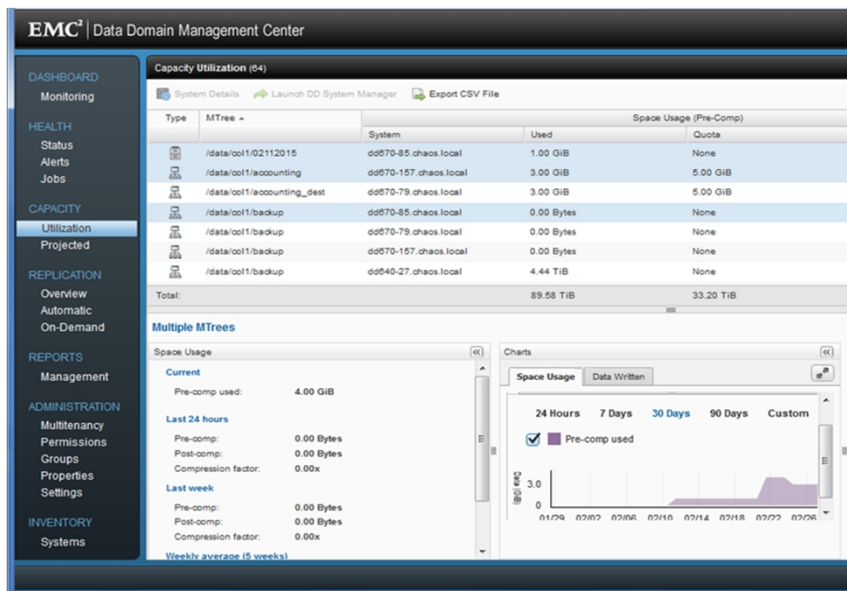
EMC² | Data Domain Management Center

DASHBOARD
Monitoring

HEALTH
Status
Alerts
Jobs

CAPACITY
Utilization
Projected

REPLICATION
Overview
Automatic
On-Demand

REPORTS
Management

ADMINISTRATION
Multitenancy
Permissions
Groups
Properties
Settings

INVENTORY
Systems

Capacity Utilization (64)

System Details   Launch DD System Manager   Export CSV File

| Type | MTree ▲ | Space Usage (Pre-Comp) | | |
|---|---|---|---|---|
| | | System | Used | Quota |
| | /data/col1/02112015 | dd670-85.chaos.local | 1.00 GiB | None |
| | /data/col1/accounting | dd670-157.chaos.local | 3.00 GiB | 5.00 GiB |
| | /data/col1/accounting_dest | dd670-79.chaos.local | 3.00 GiB | 5.00 GiB |
| | /data/col1/backup | dd670-85.chaos.local | 0.00 Bytes | None |
| | /data/col1/backup | dd670-79.chaos.local | 0.00 Bytes | None |
| | /data/col1/backup | dd670-157.chaos.local | 0.00 Bytes | None |
| | /data/col1/backup | dd640-27.chaos.local | 4.44 TiB | None |
| Total: | | | 89.58 TiB | 33.20 TiB |

Multiple MTrees

Space Usage

Current
Pre-comp used: 4.00 GiB

Last 24 hours
Pre-comp: 0.00 Bytes
Post-comp: 0.00 Bytes
Compression factor: 0.00x

Last week
Pre-comp: 0.00 Bytes
Post-comp: 0.00 Bytes
Compression factor: 0.00x

Weekly average (5 weeks)

Charts

Space Usage   Data Written

24 Hours   7 Days   30 Days   90 Days   Custom

Pre-comp used

Data (GiB)
3.0
0
01/29 02/02 02/06 02/10 02/14 02/18 02/22 02/26